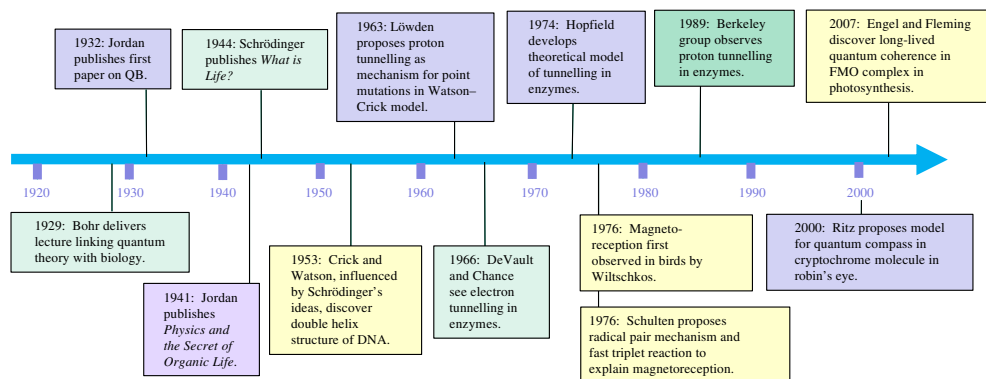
1932: Jordan publishes first paper on QB.

1944: Schrödinger publishes *What is Life?*

1963: Löwden proposes proton tunnelling as mechanism for point mutations in Watson–Crick model.

1974: Hopfield develops theoretical model of tunnelling in enzymes.

1989: Berkeley group observes proton tunnelling in enzymes.

2007: Engel and Fleming discover long-lived quantum coherence in FMO complex in photosynthesis.

1920 1930 1940 1950 1960 1970 1980 1990 2000

1929: Bohr delivers lecture linking quantum theory with biology.

1941: Jordan publishes *Physics and the Secret of Organic Life*.

1953: Crick and Watson, influenced by Schrödinger's ideas, discover double helix structure of DNA.

1966: DeVault and Chance see electron tunnelling in enzymes.

1976: Magneto-reception first observed in birds by Wiltschkos.

1976: Schulten proposes radical pair mechanism and fast triplet reaction to explain magnetoreception.

2000: Ritz proposes model for quantum compass in cryptochrome molecule in robin's eye.